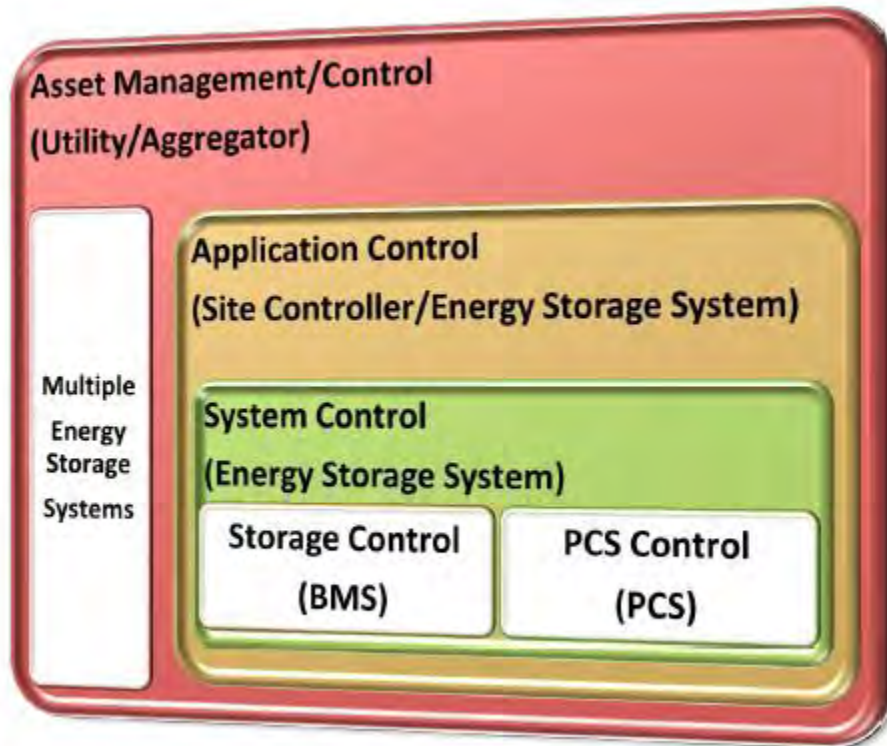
Asset Management/Control
(Utility/Aggregator)

Multiple Energy Storage Systems

Application Control
(Site Controller/Energy Storage System)

System Control
(Energy Storage System)

Storage Control
(BMS)

PCS Control
(PCS)